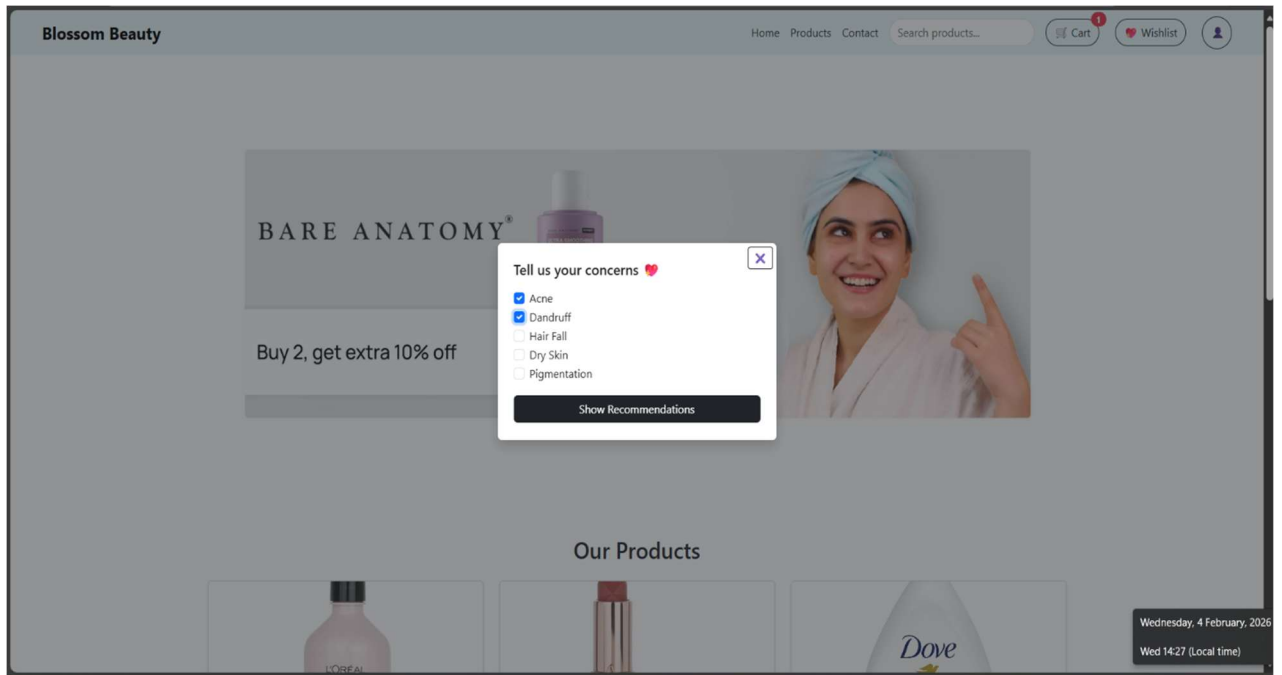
Blossom Beauty

Home Products Contact Search products... Cart 1 Wishlist

BARE ANATOMY®

Buy 2, get extra 10% off

Tell us your concerns

Acne
Dandruff
Hair Fall
Dry Skin
Pigmentation

Show Recommendations

Our Products

L'ORÉAL

Dove

Wednesday, 4 February, 2026
Wed 14:27 (Local time)